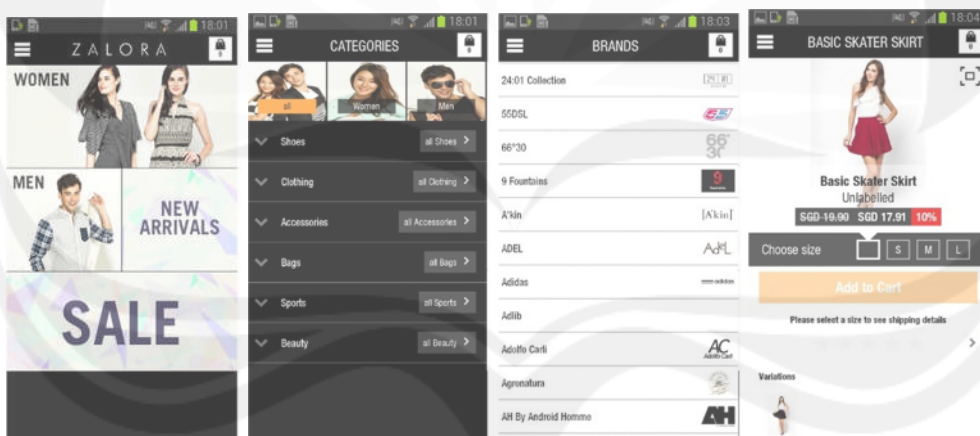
18:01
ZALORA
0
WOMEN
MEN
NEW ARRIVALS
SALE

18:01
CATEGORIES
0
all
Women
Men
Shoes
all Shoes
Clothing
all Clothing
Accessories
all Accessories
Bags
all Bags
Sports
all Sports
Beauty
all Beauty

18:03
BRANDS
0
24:01 Collection
55DSL
66°30
66° 30
9 Fountains
9
A'kin
[A'kin]
ADEL
Adidas
Adlib
Adolfo Carli
AC
Agronatura
AH By Android Homme
AH

18:01
BASIC SKATER SKIRT
0
Basic Skater Skirt
Unlabelled
SGD 19.90 SGD 17.91 10%
Choose size
S
M
L
Add to Cart
Please select a size to see shipping details
Variations